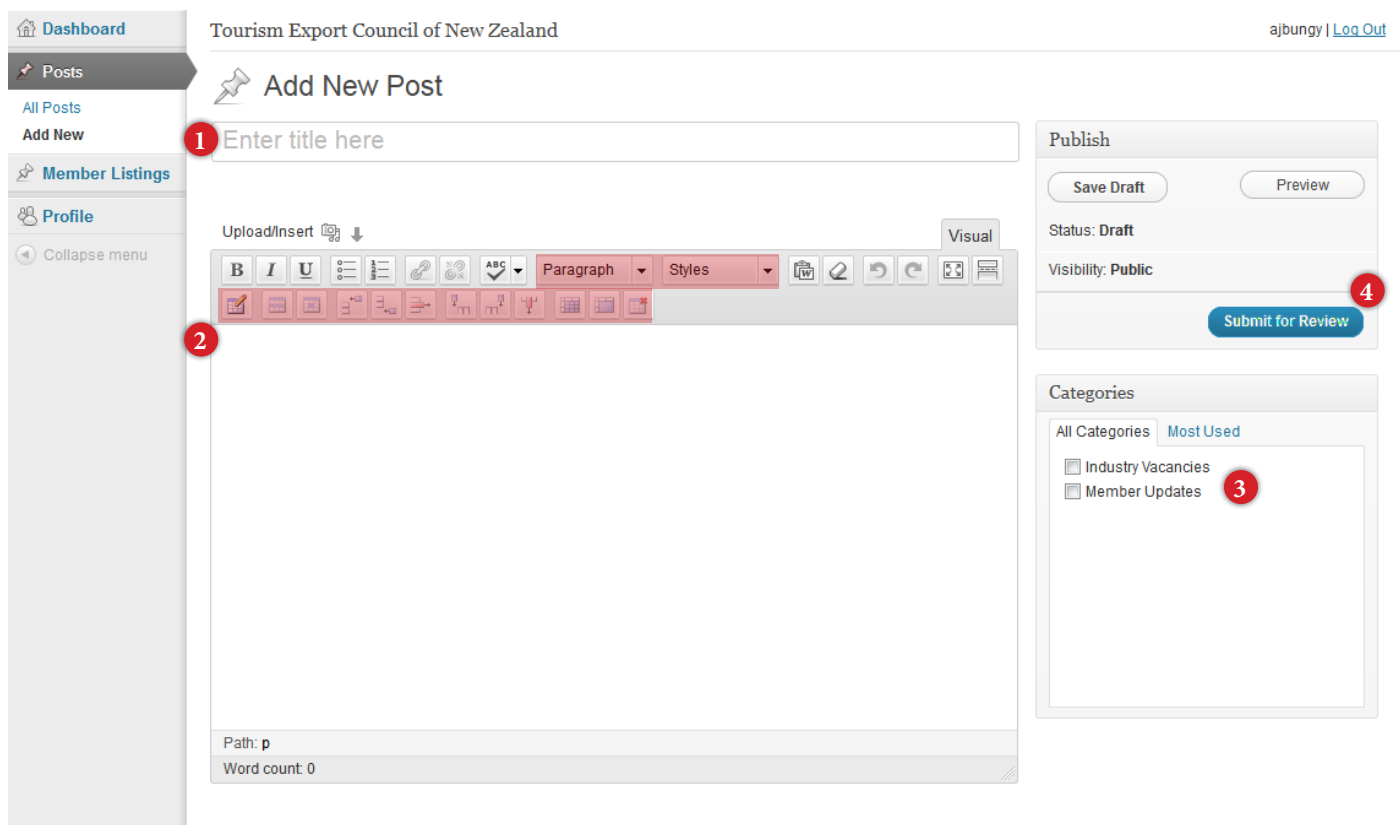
Dashboard
Posts
All Posts
Add New
Member Listings
Profile
Collapse menu

Tourism Export Council of New Zealand

ajbungy | Log Out

Add New Post

1
Enter title here

Upload/Insert

Visual

B I U ABC Paragraph Styles

2

Path: p
Word count: 0

Publish
Save Draft
Preview
Status: Draft
Visibility: Public
4
Submit for Review

Categories
All Categories
Most Used
Industry Vacancies
Member Updates
3